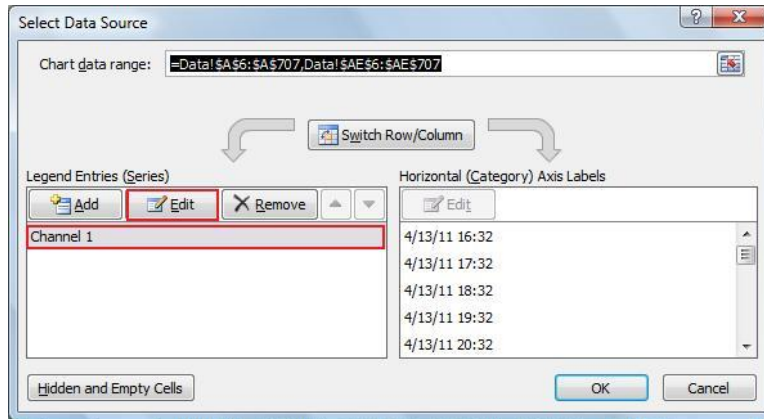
Select Data Source

?

X

Chart data range: =Data!$A$6:$A$707,Data!$AE$6:$AE$707

Switch Row/Column

Legend Entries (Series)

Add

Edit

Remove

Channel 1

Horizontal (Category) Axis Labels

Edit

4/13/11 16:32

4/13/11 17:32

4/13/11 18:32

4/13/11 19:32

4/13/11 20:32

Hidden and Empty Cells

OK

Cancel